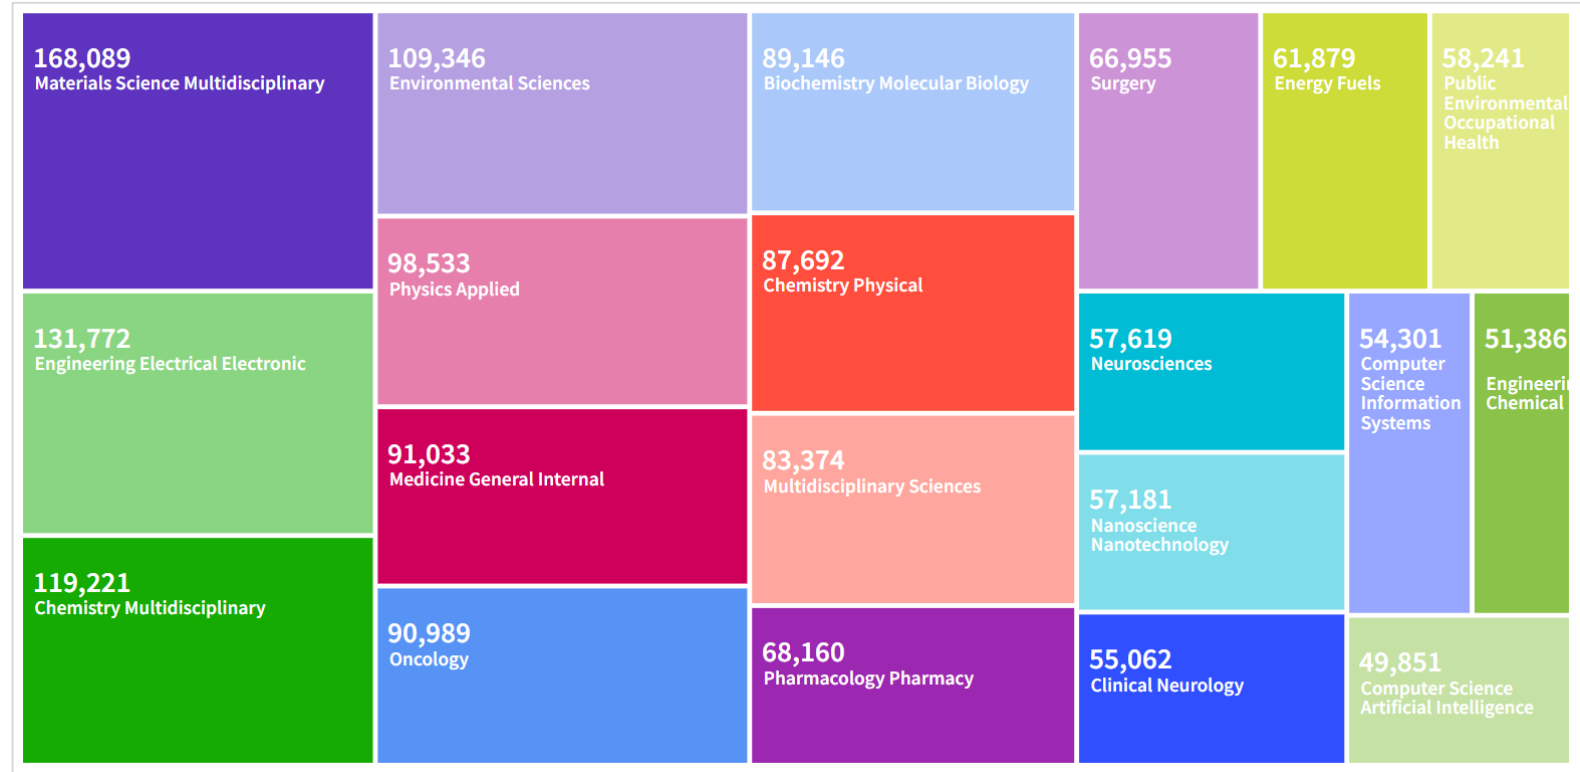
168,089
Materials Science Multidisciplinary

109,346
Environmental Sciences

89,146
Biochemistry Molecular Biology

66,955
Surgery

61,879
Energy Fuels

58,241
Public Environmental Occupational Health

131,772
Engineering Electrical Electronic

98,533
Physics Applied

87,692
Chemistry Physical

57,619
Neurosciences

54,301
Computer Science Information Systems

51,386
Engineeri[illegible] Chemical

91,033
Medicine General Internal

83,374
Multidisciplinary Sciences

57,181
Nanoscience Nanotechnology

119,221
Chemistry Multidisciplinary

90,989
Oncology

68,160
Pharmacology Pharmacy

55,062
Clinical Neurology

49,851
Computer Science Artificial Intelligence